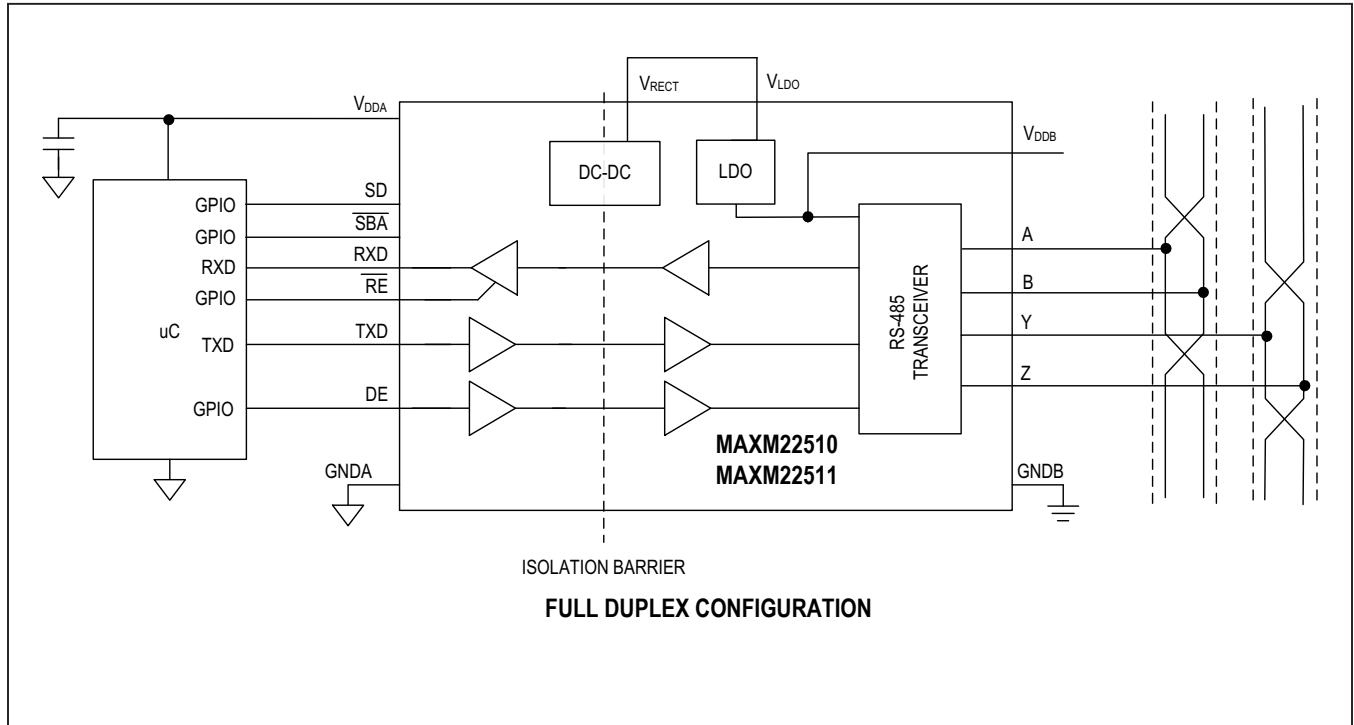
$V_{RECT}$ $V_{LDO}$

$V_{DDA}$

$V_{DDB}$

DC-DC

LDO

GPIO SD

GPIO $\overline{SBA}$

RXD RXD

GPIO $\overline{RE}$

uC

TXD TXD

GPIO DE

RS-485 TRANSCEIVER

A

B

Y

Z

MAXM22510
MAXM22511

GNDA

GNDB

ISOLATION BARRIER

FULL DUPLEX CONFIGURATION